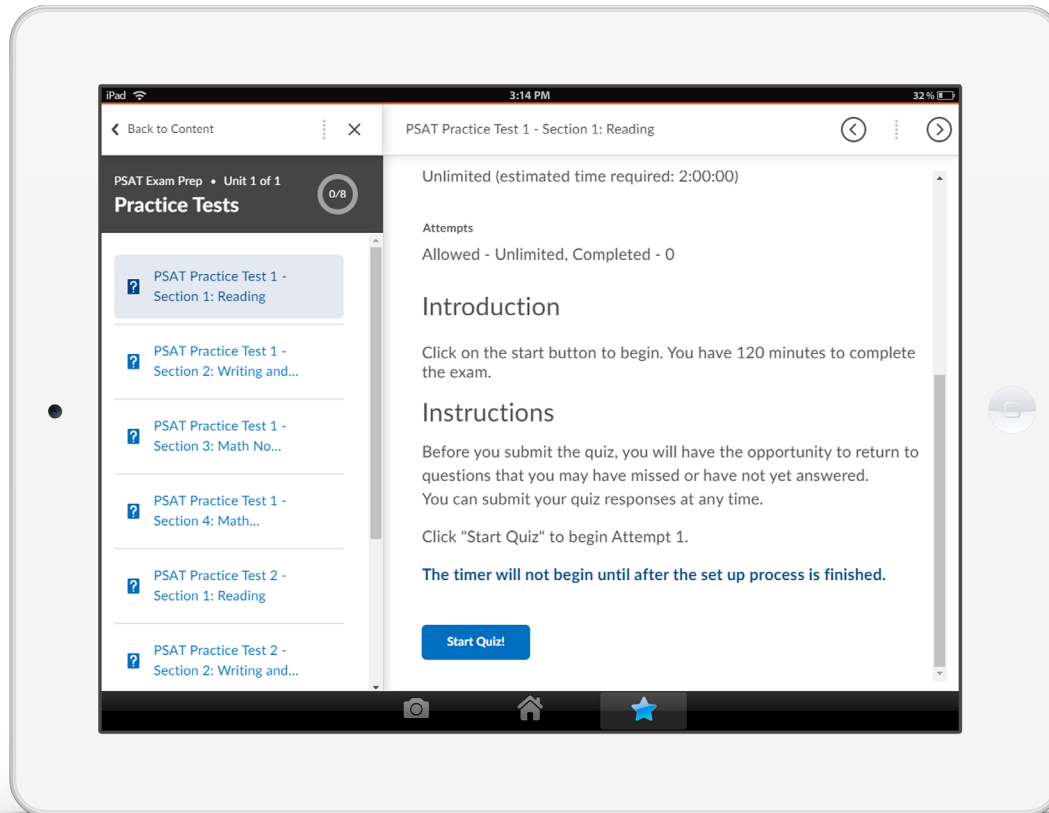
iPad
3:14 PM
32 %

Back to Content

PSAT Practice Test 1 - Section 1: Reading

PSAT Exam Prep • Unit 1 of 1
Practice Tests
0/8

PSAT Practice Test 1 - Section 1: Reading

PSAT Practice Test 1 - Section 2: Writing and...

PSAT Practice Test 1 - Section 3: Math No...

PSAT Practice Test 1 - Section 4: Math...

PSAT Practice Test 2 - Section 1: Reading

PSAT Practice Test 2 - Section 2: Writing and...

Unlimited (estimated time required: 2:00:00)

Attempts

Allowed - Unlimited, Completed - 0

Introduction

Click on the start button to begin. You have 120 minutes to complete the exam.

Instructions

Before you submit the quiz, you will have the opportunity to return to questions that you may have missed or have not yet answered.
You can submit your quiz responses at any time.

Click "Start Quiz" to begin Attempt 1.

The timer will not begin until after the set up process is finished.

Start Quiz!